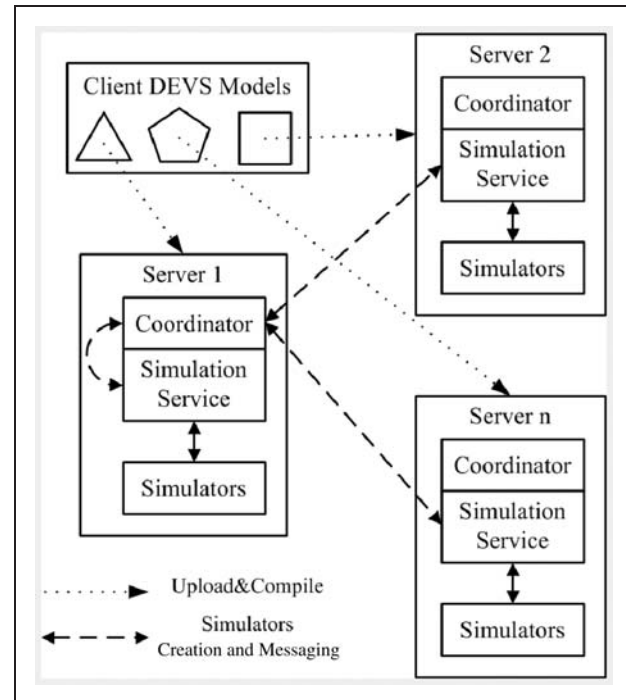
Client DEVS Models

Server 2
Coordinator
Simulation Service
Simulators

Server 1
Coordinator
Simulation Service
Simulators

Server n
Coordinator
Simulation Service
Simulators

Upload&Compile

Simulators
Creation and Messaging